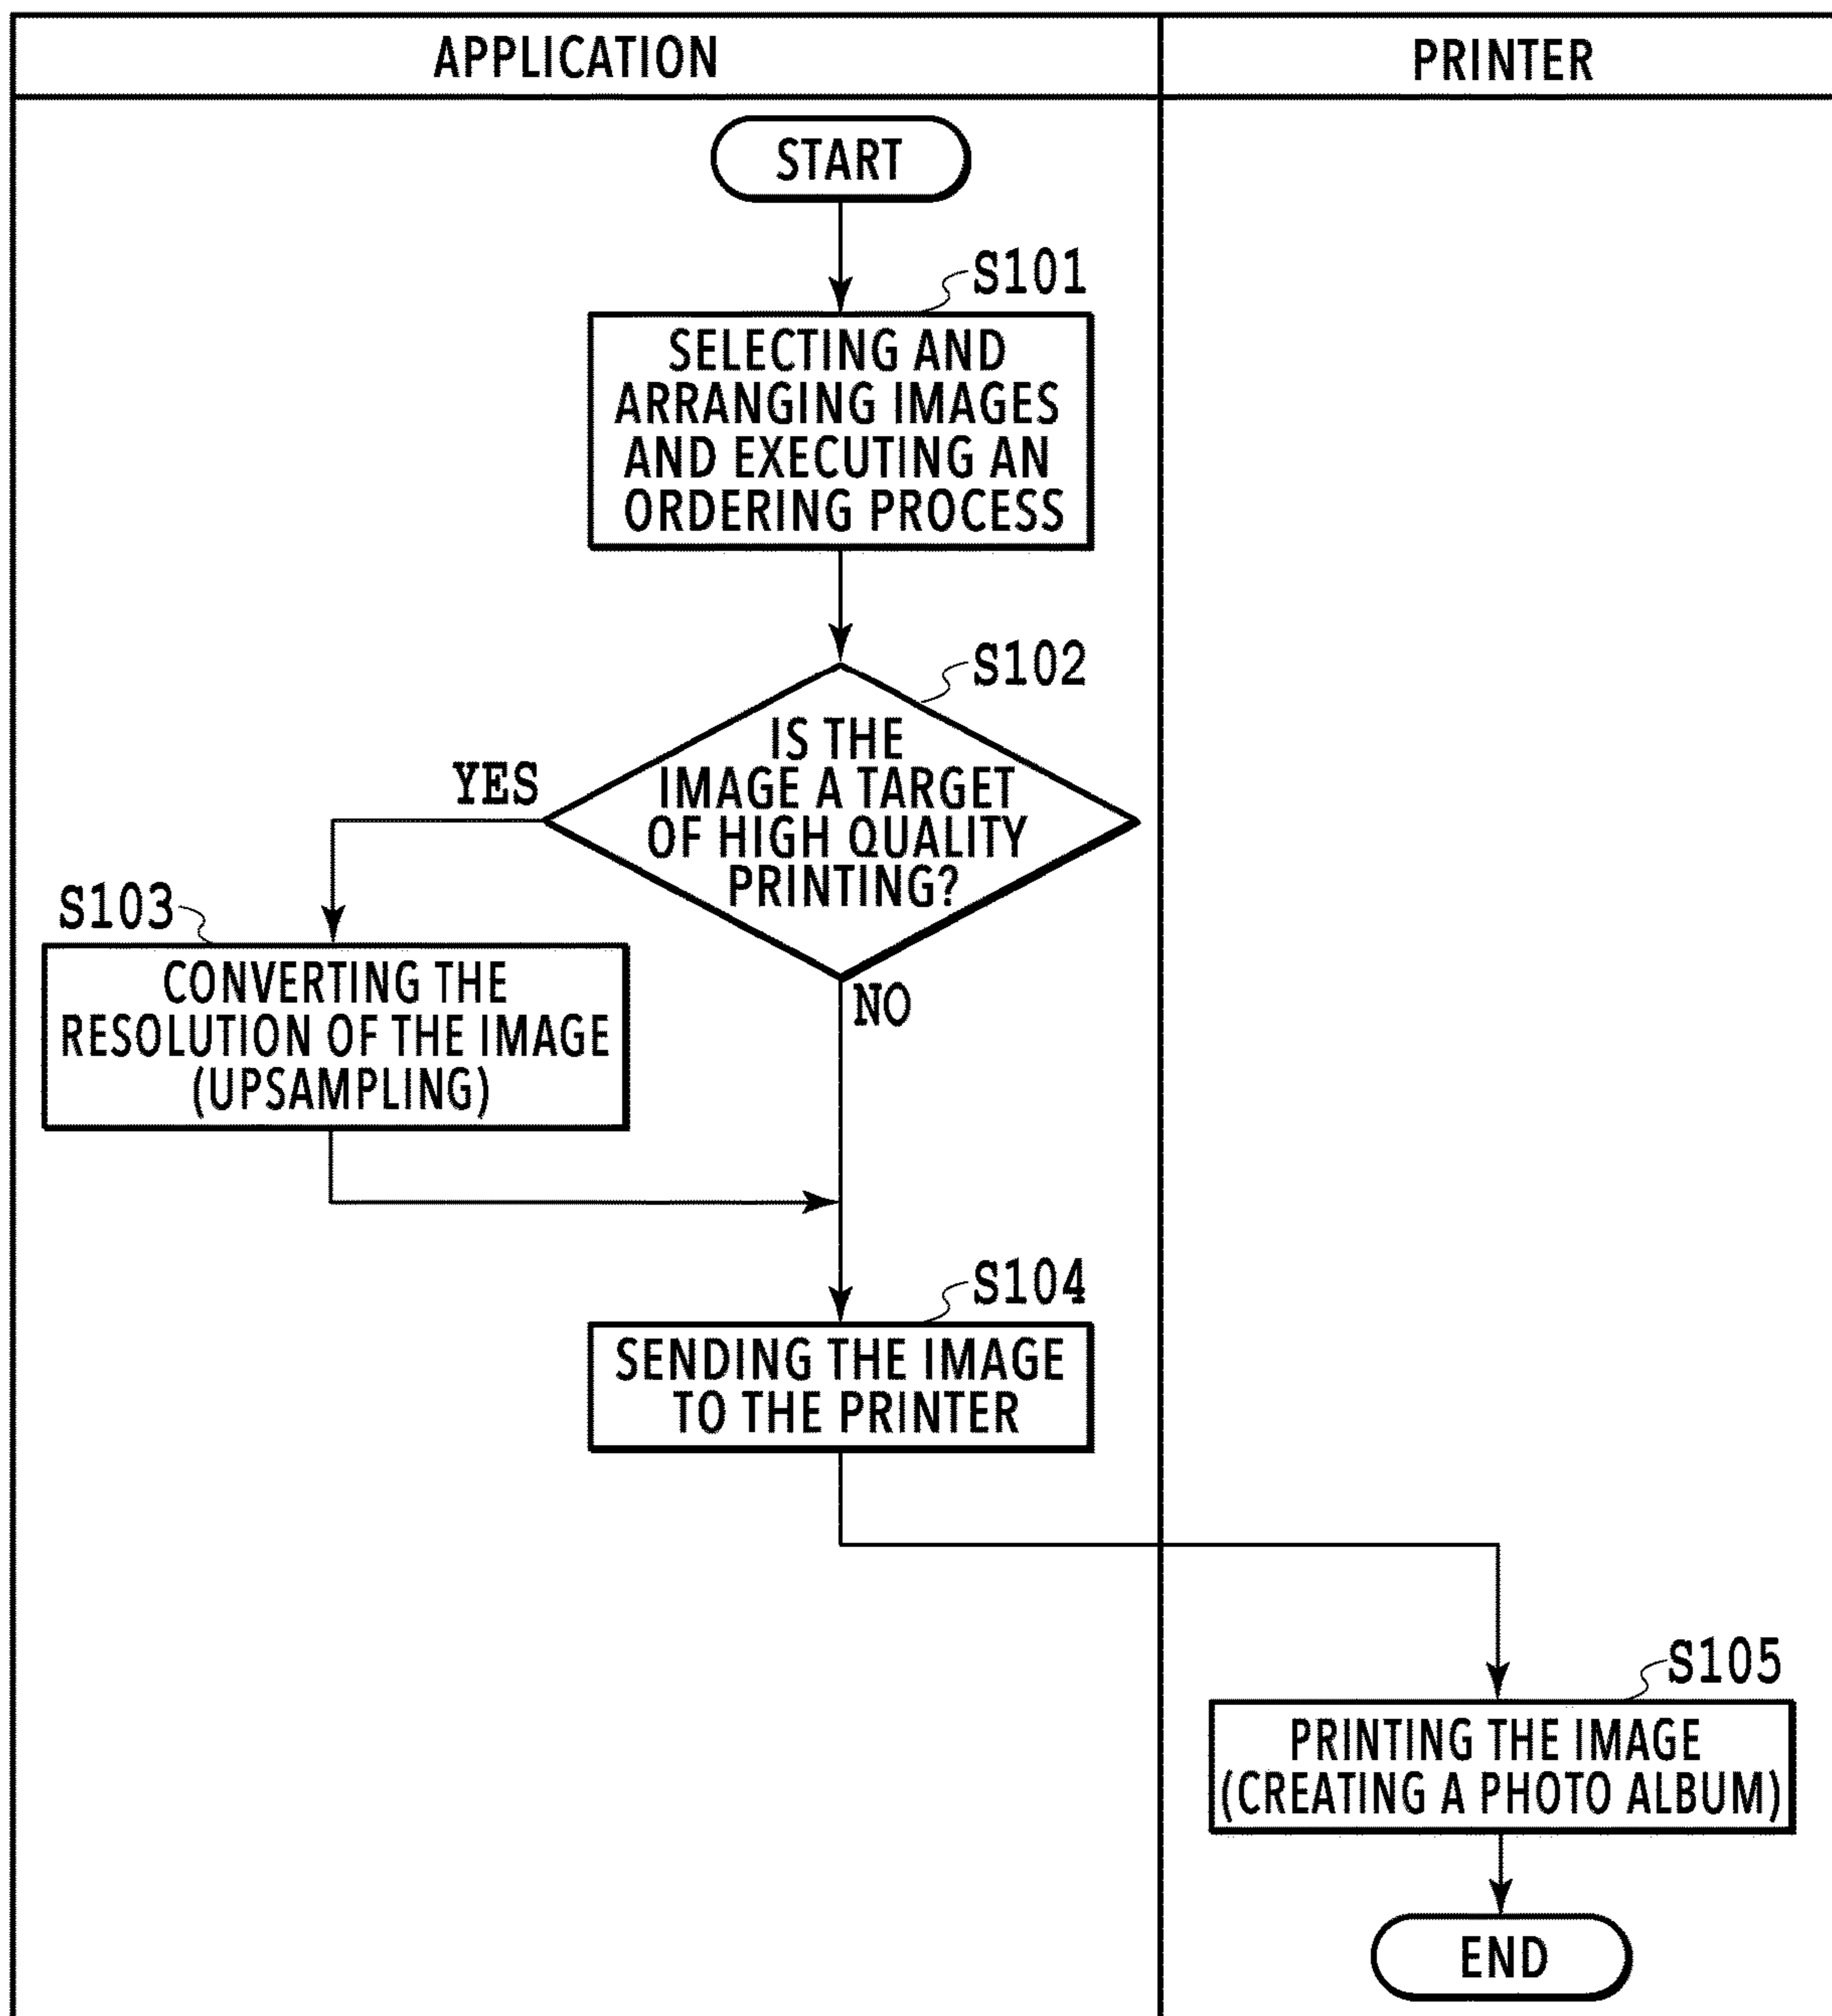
APPLICATION

PRINTER

START

S101

SELECTING AND ARRANGING IMAGES AND EXECUTING AN ORDERING PROCESS

S102

IS THE IMAGE A TARGET OF HIGH QUALITY PRINTING?

YES

S103

CONVERTING THE RESOLUTION OF THE IMAGE (UPSAMPLING)

NO

S104

SENDING THE IMAGE TO THE PRINTER

S105

PRINTING THE IMAGE (CREATING A PHOTO ALBUM)

END